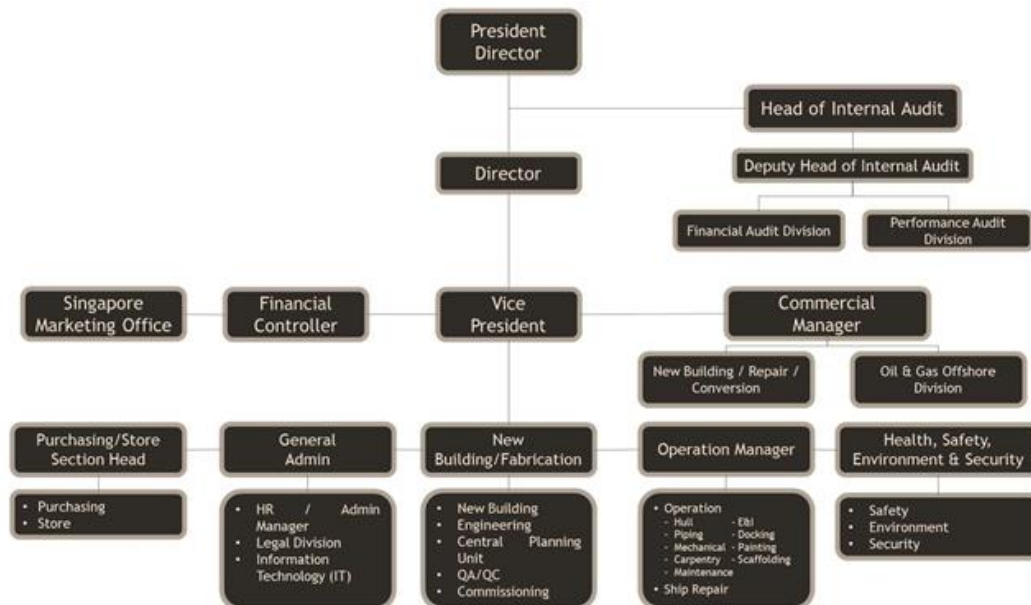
President Director

Head of Internal Audit

Deputy Head of Internal Audit

Financial Audit Division

Performance Audit Division

Director

Singapore Marketing Office

Financial Controller

Vice President

Commercial Manager

New Building / Repair / Conversion

Oil & Gas Offshore Division

Purchasing/Store Section Head

- Purchasing
- Store

General Admin

- HR / Admin Manager
- Legal Division
- Information Technology (IT)

New Building/Fabrication

- New Building
- Engineering
- Central Planning Unit
- QA/QC
- Commissioning

Operation Manager

- Operation
 - Hull
 - Piping
 - Mechanical
 - Carpentry
 - Maintenance
 - E&I
 - Docking
 - Painting
 - Scaffolding
- Ship Repair

Health, Safety, Environment & Security

- Safety
- Environment
- Security